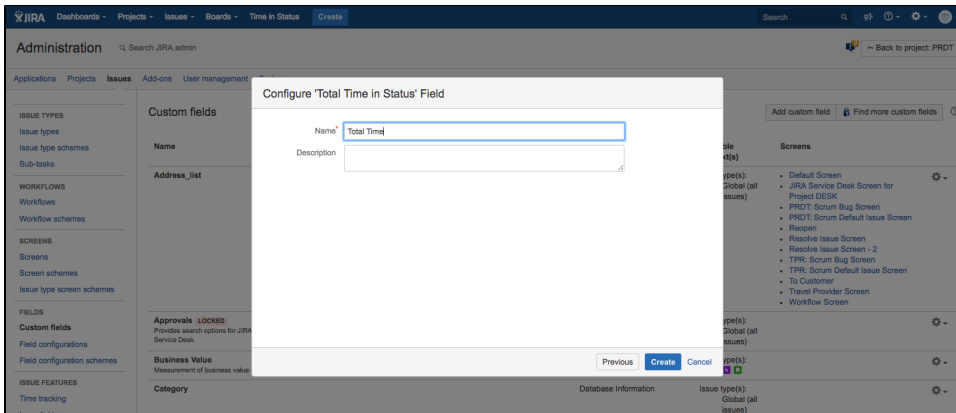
JIRA Dashboards Projects Issues Boards Time in Status Create

Search

Administration Search JIRA admin

Back to project: PRDT

Applications Projects Issues Add-ons User management

ISSUE TYPES
Issue types
Issue type schemes
Sub-tasks

WORKFLOWS
Workflows
Workflow schemes

SCREENS
Screens
Screen schemes
Issue type screen schemes

FIELDS
Custom fields
Field configurations
Field configuration schemes

ISSUE FEATURES
Time tracking

Custom fields

Add custom field Find more custom fields

| Name | | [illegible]ble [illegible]xt(s) | Screens |
|---|---|---|---|
| Address_list | | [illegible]ype(s): Global (all issues) | Default Screen; JIRA Service Desk Screen for Project DESK; PRDT: Scrum Bug Screen; PRDT: Scrum Default Issue Screen; Reopen; Resolve Issue Screen; Resolve Issue Screen - 2; TPR: Scrum Bug Screen; TPR: Scrum Default Issue Screen; To Customer; Travel Provider Screen; Workflow Screen |
| Approvals LOCKED Provides search options for JIRA Service Desk. | | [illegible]ype(s): Global (all issues) | |
| Business Value Measurement of business value | | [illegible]ype(s): | |
| Category | Database Information | Issue type(s): Global (all issues) | |

Configure 'Total Time in Status' Field

Name* Total Time

Description

Previous Create Cancel